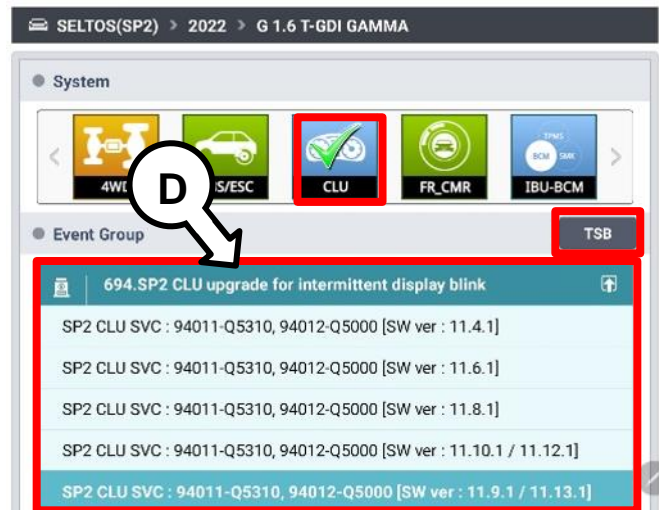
SELTOS(SP2) > 2022 > G 1.6 T-GDI GAMMA

System

4WD

S/ESC

CLU

FR_CMR

TPMS
BCM SMK
IBU-BCM

D

Event Group

TSB

694.SP2 CLU upgrade for intermittent display blink

SP2 CLU SVC : 94011-Q5310, 94012-Q5000 [SW ver : 11.4.1]

SP2 CLU SVC : 94011-Q5310, 94012-Q5000 [SW ver : 11.6.1]

SP2 CLU SVC : 94011-Q5310, 94012-Q5000 [SW ver : 11.8.1]

SP2 CLU SVC : 94011-Q5310, 94012-Q5000 [SW ver : 11.10.1 / 11.12.1]

SP2 CLU SVC : 94011-Q5310, 94012-Q5000 [SW ver : 11.9.1 / 11.13.1]